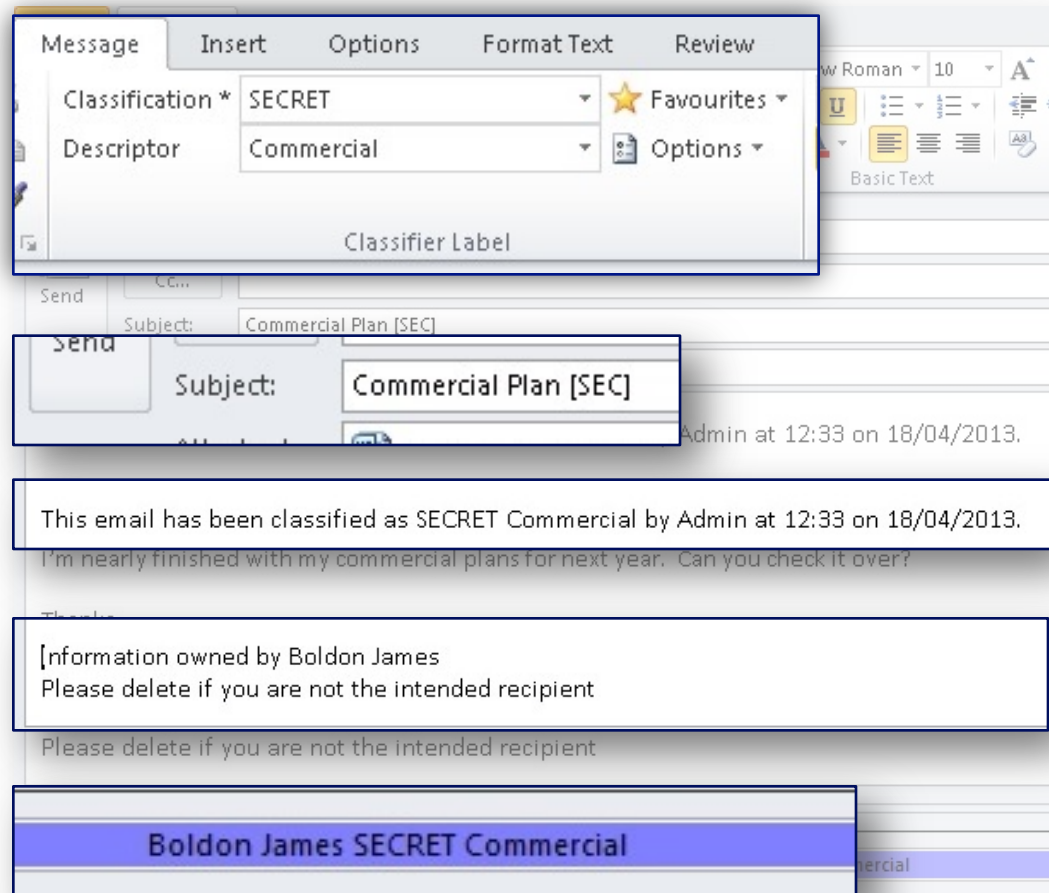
Message Insert Options Format Text Review

Classification * SECRET

Descriptor Commercial

Favourites

Options

Classifier Label

w Roman 10

Basic Text

Send

Cc...

Subject: Commercial Plan [SEC]

Send

Subject: Commercial Plan [SEC]

Admin at 12:33 on 18/04/2013.

This email has been classified as SECRET Commercial by Admin at 12:33 on 18/04/2013.

I'm nearly finished with my commercial plans for next year. Can you check it over?

[nformation owned by Boldon James
Please delete if you are not the intended recipient

Please delete if you are not the intended recipient

Boldon James SECRET Commercial

ercial